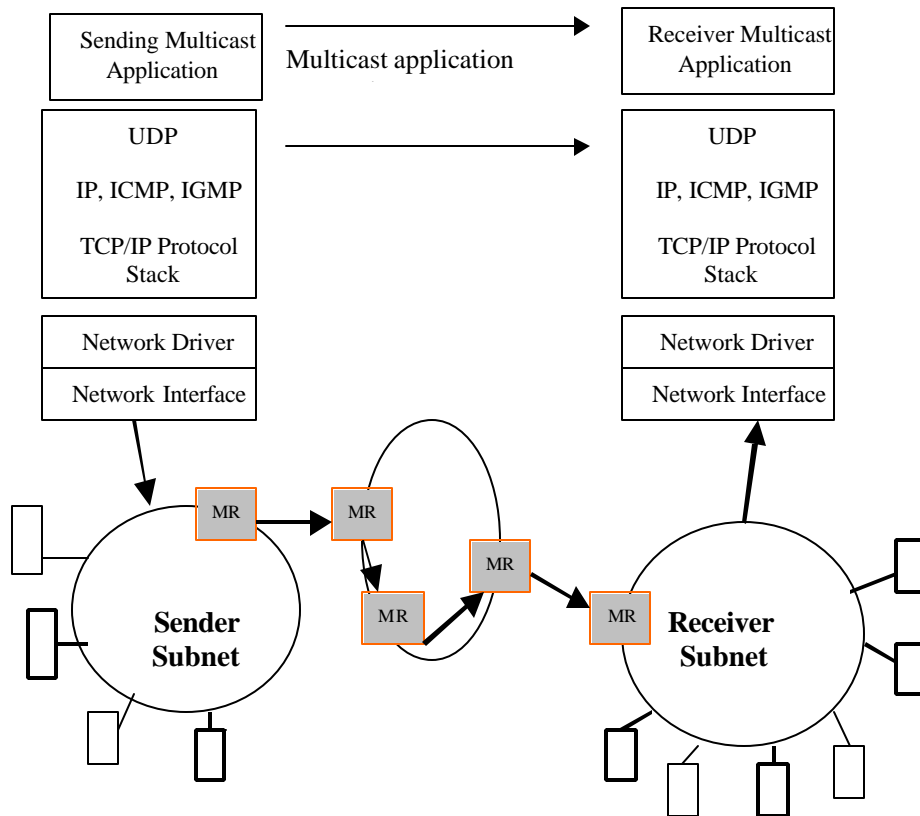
Sending Multicast Application

Multicast application

Receiver Multicast Application

UDP

IP, ICMP, IGMP

TCP/IP Protocol Stack

UDP

IP, ICMP, IGMP

TCP/IP Protocol Stack

Network Driver

Network Interface

Network Driver

Network Interface

MR

MR

MR

MR

MR

Sender Subnet

Receiver Subnet